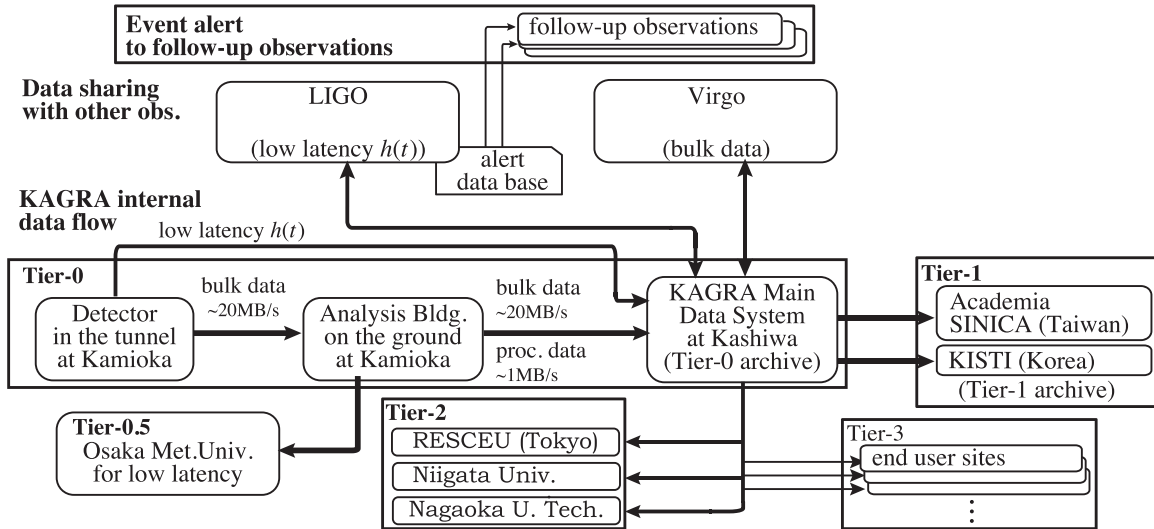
Event alert to follow-up observations

follow-up observations

Data sharing with other obs.

LIGO

(low latency $h(t)$)

alert data base

Virgo

(bulk data)

KAGRA internal data flow

low latency $h(t)$

Tier-0

bulk data ~20MB/s

Detector in the tunnel at Kamioka

Analysis Bldg. on the ground at Kamioka

bulk data ~20MB/s

proc. data ~1MB/s

KAGRA Main Data System at Kashiwa (Tier-0 archive)

Tier-1

Academia SINICA (Taiwan)

KISTI (Korea)

(Tier-1 archive)

Tier-0.5

Osaka Met.Univ. for low latency

Tier-2

RESCEU (Tokyo)

Niigata Univ.

Nagaoka U. Tech.

Tier-3

end user sites

⋮